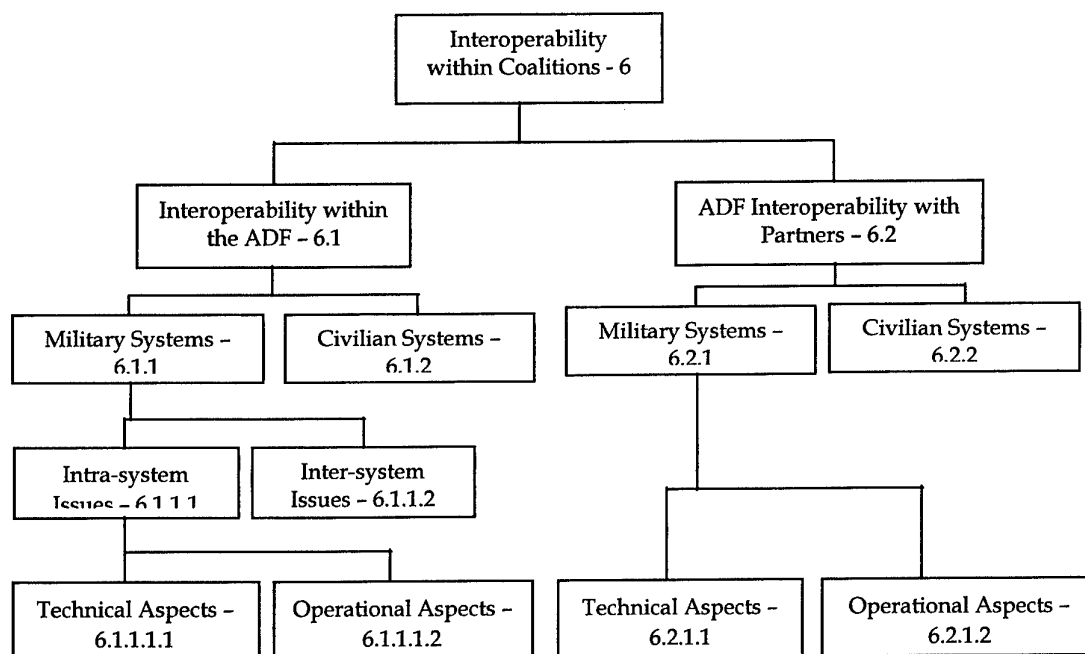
Interoperability within Coalitions - 6

Interoperability within the ADF – 6.1

ADF Interoperability with Partners – 6.2

Military Systems – 6.1.1

Civilian Systems – 6.1.2

Military Systems – 6.2.1

Civilian Systems – 6.2.2

Intra-system Issues – 6.1.1.1

Inter-system Issues – 6.1.1.2

Technical Aspects – 6.1.1.1.1

Operational Aspects – 6.1.1.1.2

Technical Aspects – 6.2.1.1

Operational Aspects – 6.2.1.2